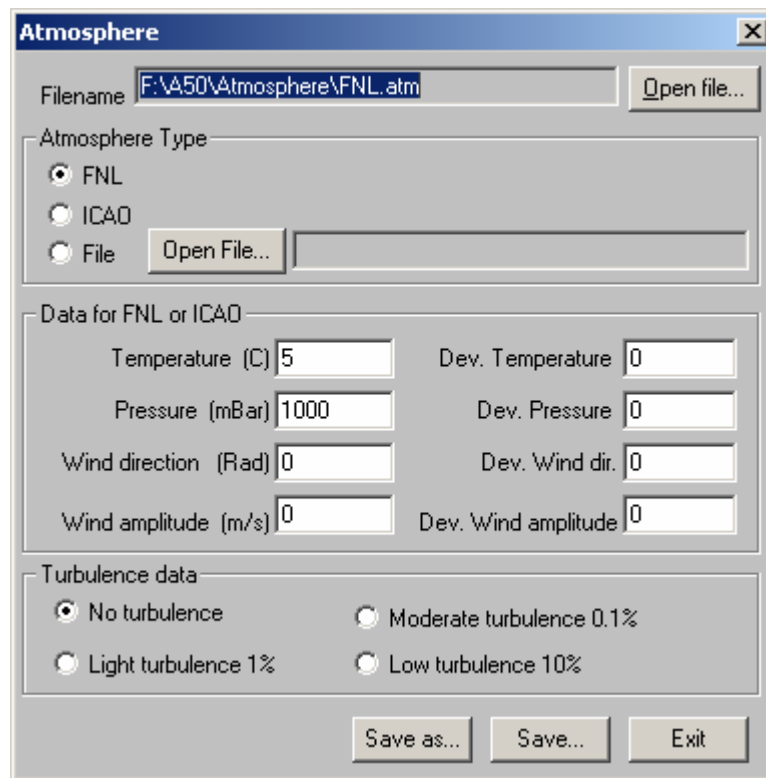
Atmosphere

Filename F:\A50\Atmosphere\FNL.atm

Open file...

Atmosphere Type

FNL

ICAO

File

Open File...

Data for FNL or ICAO

Temperature (C) 5

Dev. Temperature 0

Pressure (mBar) 1000

Dev. Pressure 0

Wind direction (Rad) 0

Dev. Wind dir. 0

Wind amplitude (m/s) 0

Dev. Wind amplitude 0

Turbulence data

No turbulence

Moderate turbulence 0.1%

Light turbulence 1%

Low turbulence 10%

Save as...

Save...

Exit